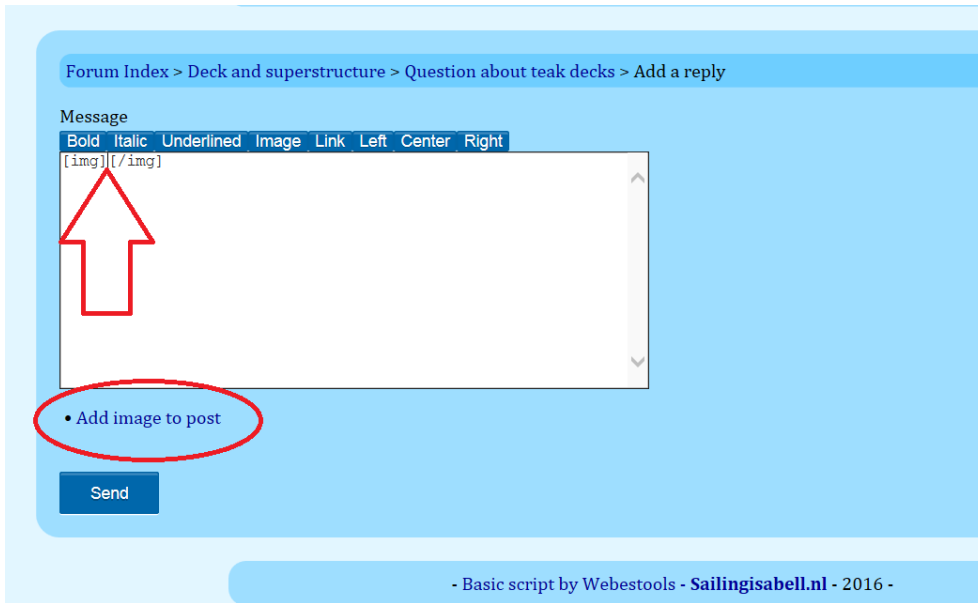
Forum Index > Deck and superstructure > Question about teak decks > Add a reply

Message

Bold Italic Underlined Image Link Left Center Right

[img][/img]

• Add image to post

Send

- Basic script by Webestools - **Sailingisabell.nl** - 2016 -